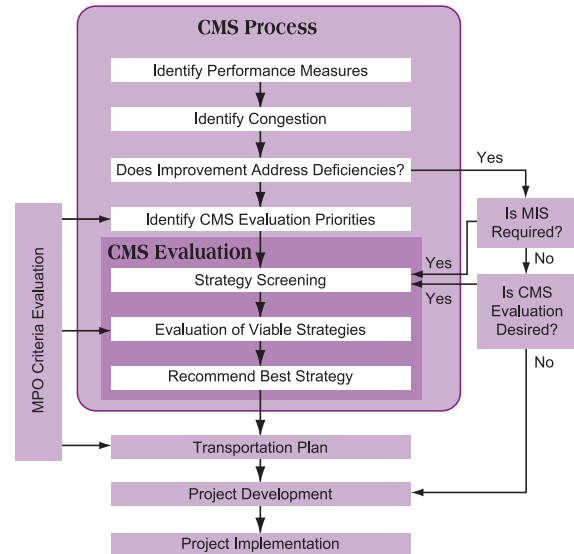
CMS Process

Identify Performance Measures

Identify Congestion

Does Improvement Address Deficiencies?

Yes

Identify CMS Evaluation Priorities

Is MIS Required?

CMS Evaluation

Yes

No

Strategy Screening

Yes

Is CMS Evaluation Desired?

MPO Criteria Evaluation

Evaluation of Viable Strategies

Recommend Best Strategy

No

Transportation Plan

Project Development

Project Implementation